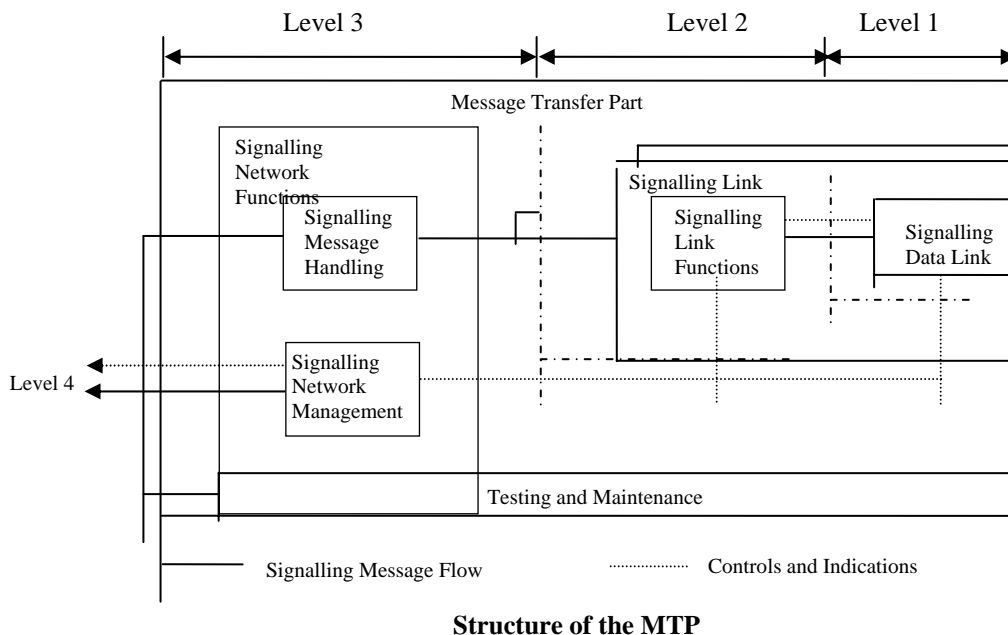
Level 3

Level 2

Level 1

Message Transfer Part

Signalling Network Functions

Signalling Message Handling

Signalling Link

Signalling Link Functions

Signalling Data Link

Level 4

Signalling Network Management

Testing and Maintenance

Signalling Message Flow

Controls and Indications

**Structure of the MTP**